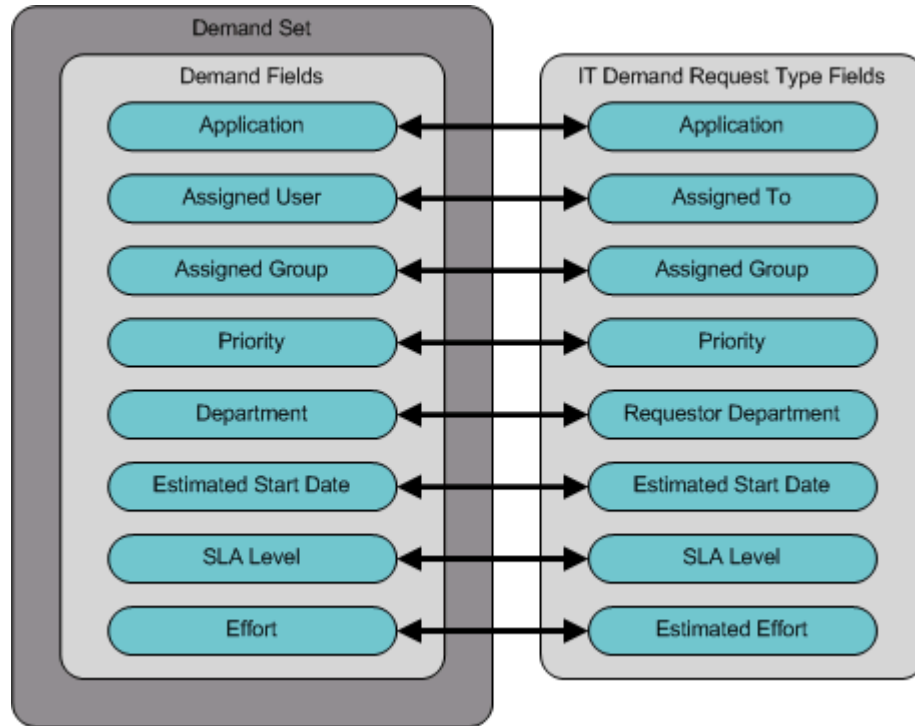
Demand Set

Demand Fields

Application

Assigned User

Assigned Group

Priority

Department

Estimated Start Date

SLA Level

Effort

IT Demand Request Type Fields

Application

Assigned To

Assigned Group

Priority

Requestor Department

Estimated Start Date

SLA Level

Estimated Effort